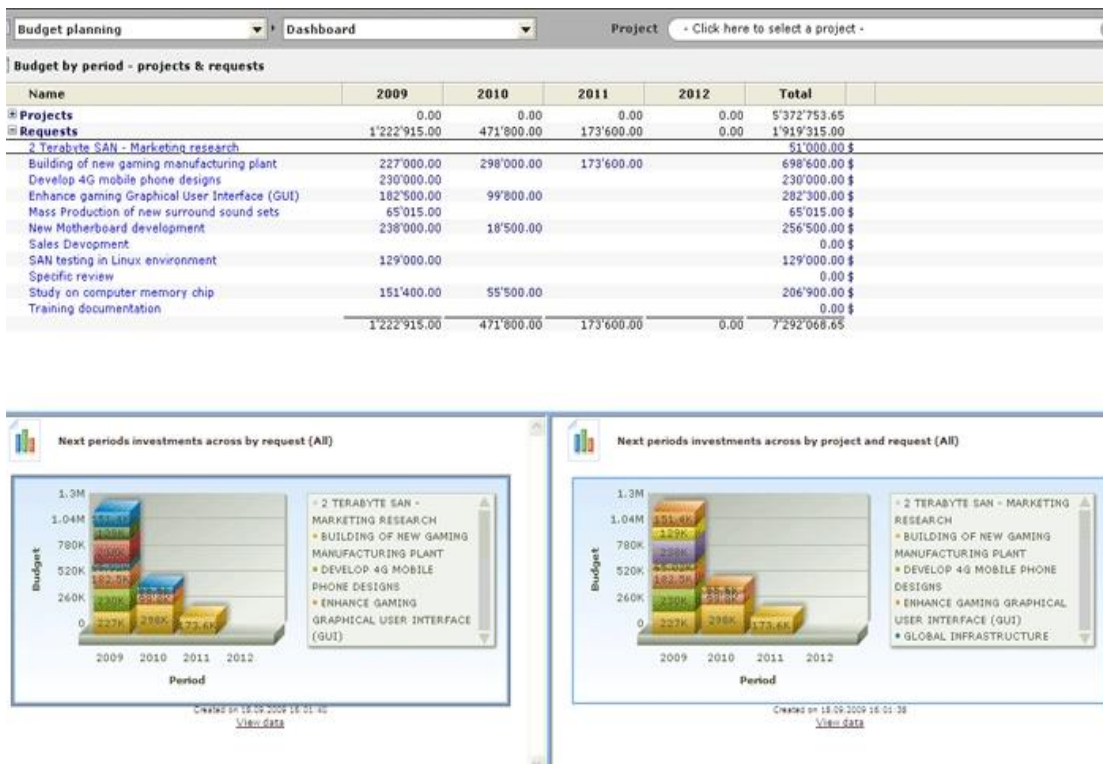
Budget planning | Dashboard | Project | - Click here to select a project -

Budget by period - projects & requests

| Name | 2009 | 2010 | 2011 | 2012 | Total |
|---|---|---|---|---|---|
| Projects | 0.00 | 0.00 | 0.00 | 0.00 | 5'372'753.65 |
| Requests | 1'222'915.00 | 471'800.00 | 173'600.00 | 0.00 | 1'919'315.00 |
| 2 Terabyte SAN - Marketing research | | | | | 51'000.00 $ |
| Building of new gaming manufacturing plant | 227'000.00 | 298'000.00 | 173'600.00 | | 698'600.00 $ |
| Develop 4G mobile phone designs | 230'000.00 | | | | 230'000.00 $ |
| Enhance gaming Graphical User Interface (GUI) | 182'500.00 | 99'800.00 | | | 282'300.00 $ |
| Mass Production of new surround sound sets | 65'015.00 | | | | 65'015.00 $ |
| New Motherboard development | 238'000.00 | 18'500.00 | | | 256'500.00 $ |
| Sales Devopment | | | | | 0.00 $ |
| SAN testing in Linux environment | 129'000.00 | | | | 129'000.00 $ |
| Specific review | | | | | 0.00 $ |
| Study on computer memory chip | 151'400.00 | 55'500.00 | | | 206'900.00 $ |
| Training documentation | | | | | 0.00 $ |
| | 1'222'915.00 | 471'800.00 | 173'600.00 | 0.00 | 7'292'068.65 |

Next periods investments across by request (All)

1.3M
1.04M
780K
520K
260K
0
Budget
151.4K
129K
238K
182.5K
230K
227K
298K
173.6K
2009 2010 2011 2012
Period

2 TERABYTE SAN - MARKETING RESEARCH
BUILDING OF NEW GAMING MANUFACTURING PLANT
DEVELOP 4G MOBILE PHONE DESIGNS
ENHANCE GAMING GRAPHICAL USER INTERFACE (GUI)

Created on 18.09.2009 16:01:40
View data

Next periods investments across by project and request (All)

1.3M
1.04M
780K
520K
260K
0
Budget
151.4K
129K
238K
182.5K
230K
227K
298K
173.6K
2009 2010 2011 2012
Period

2 TERABYTE SAN - MARKETING RESEARCH
BUILDING OF NEW GAMING MANUFACTURING PLANT
DEVELOP 4G MOBILE PHONE DESIGNS
ENHANCE GAMING GRAPHICAL USER INTERFACE (GUI)
GLOBAL INFRASTRUCTURE

Created on 18.09.2009 16:01:38
View data